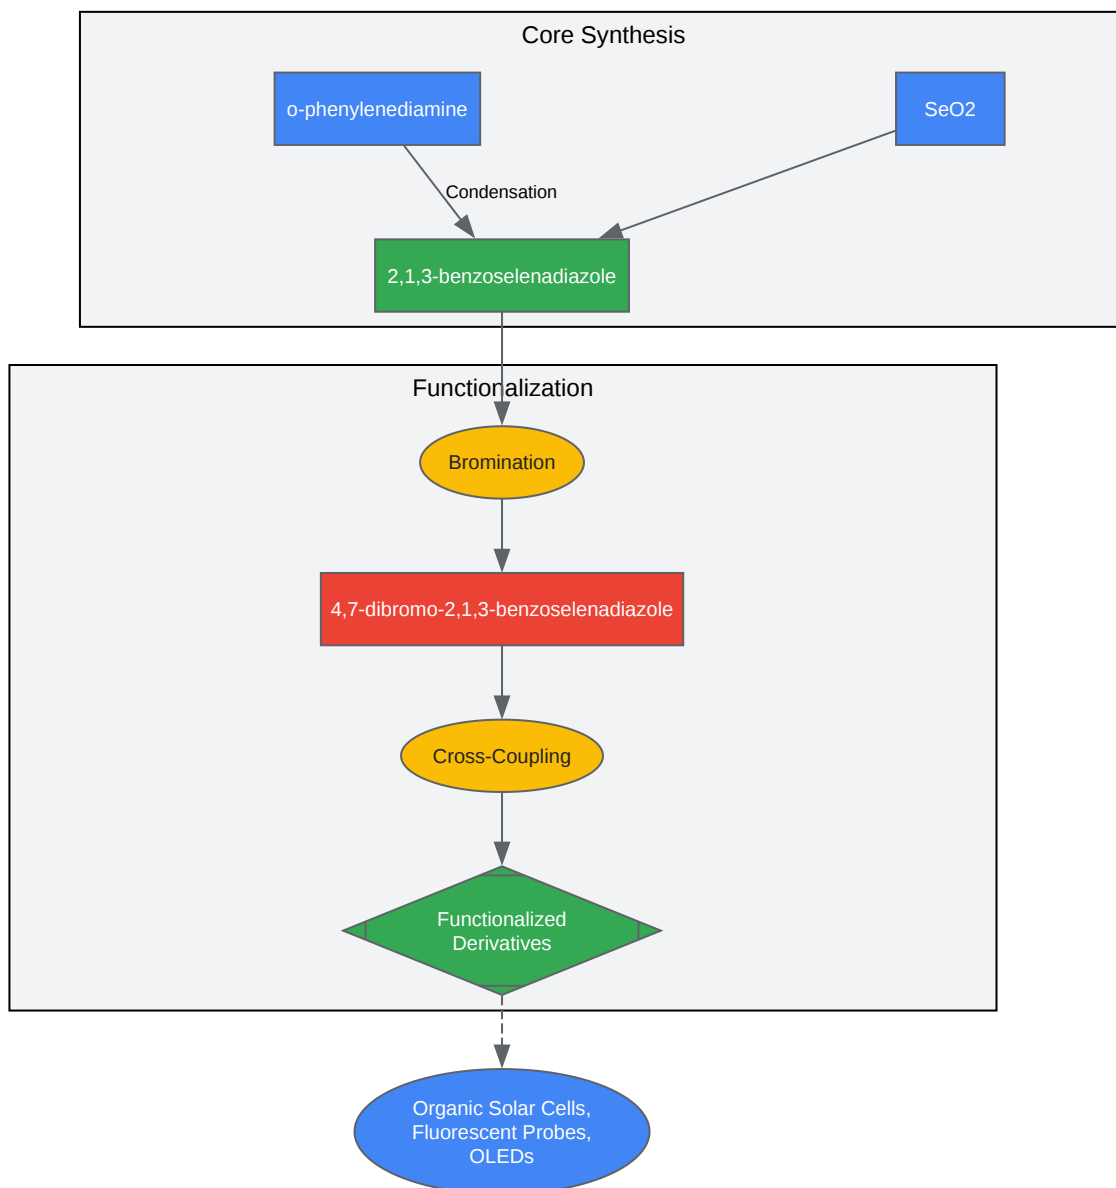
Core Synthesis

o-phenylenediamine

SeO2

Condensation

2,1,3-benzoselenadiazole

Functionalization

Bromination

4,7-dibromo-2,1,3-benzoselenadiazole

Cross-Coupling

Functionalized Derivatives

Organic Solar Cells, Fluorescent Probes, OLEDs